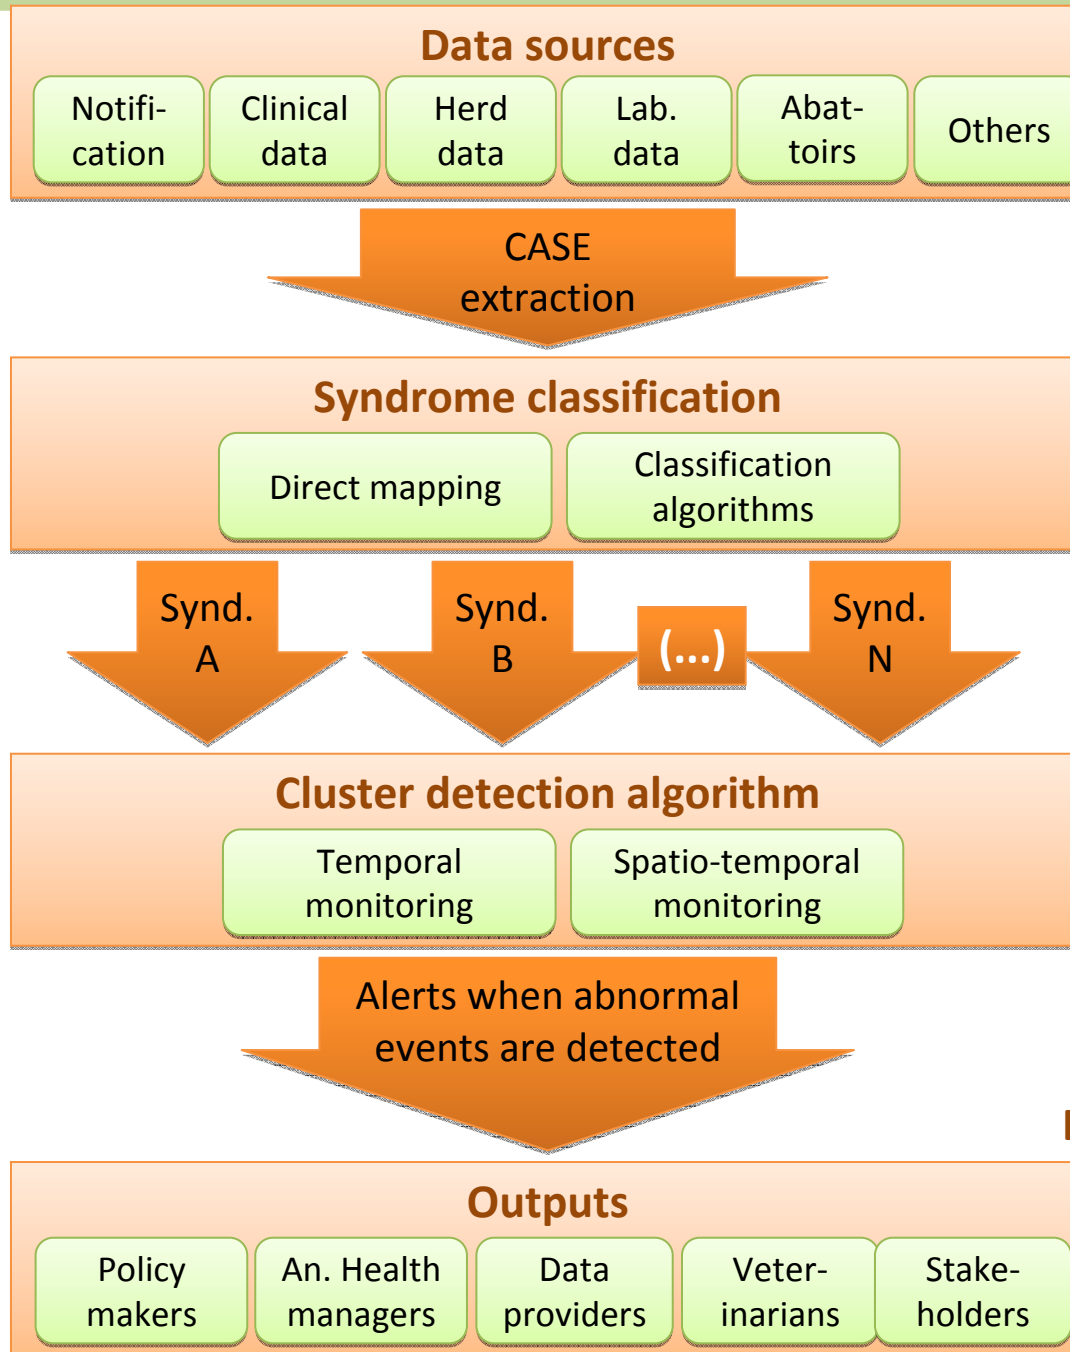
Data sources

Notification

Clinical data

Herd data

Lab. data

Abattoirs

Others

CASE extraction

Syndrome classification

Direct mapping

Classification algorithms

Synd. A

Synd. B

(...)

Synd. N

Cluster detection algorithm

Temporal monitoring

Spatio-temporal monitoring

Alerts when abnormal events are detected

Outputs

Policy makers

An. Health managers

Data providers

Veterinarians

Stakeholders